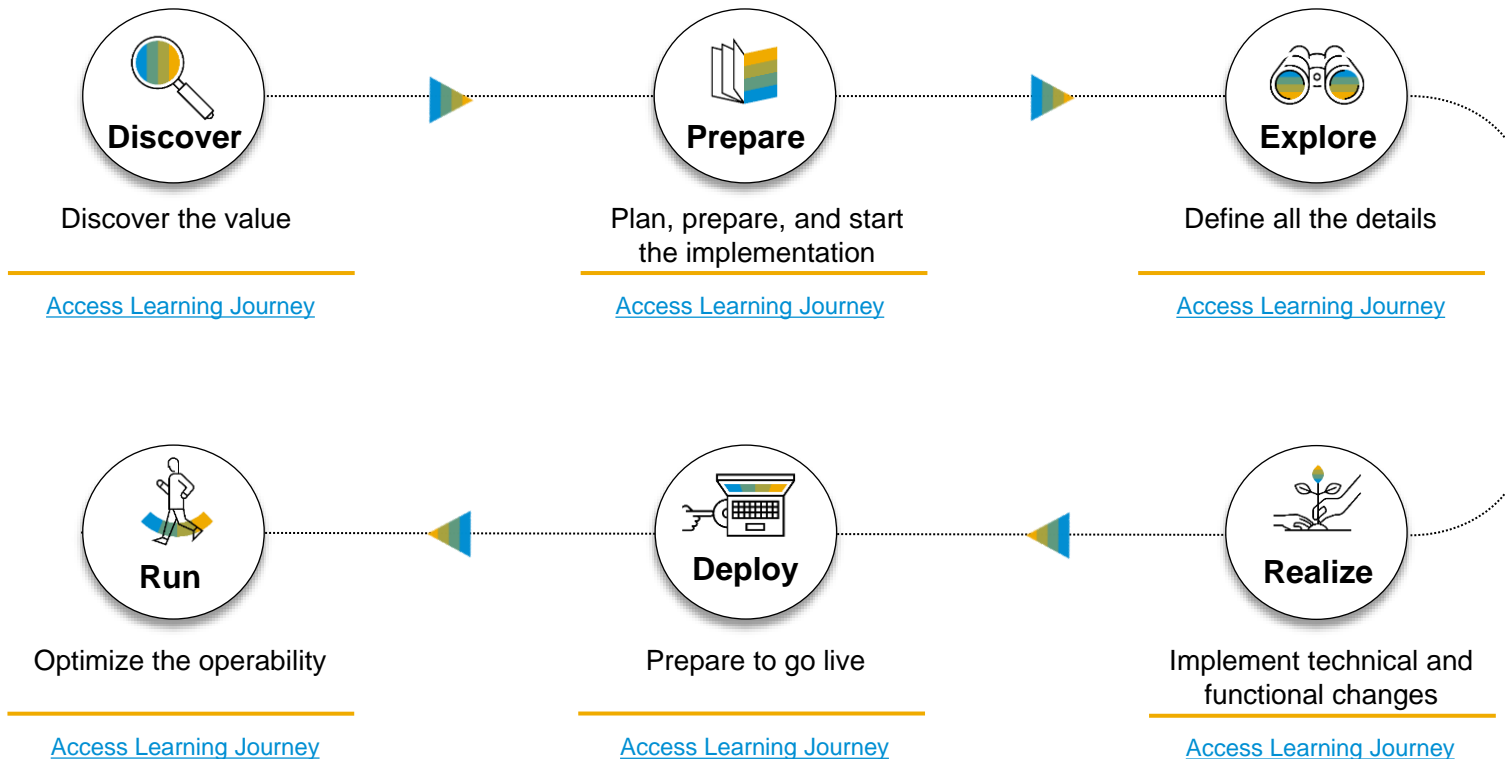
Discover

Discover the value

Access Learning Journey

Prepare

Plan, prepare, and start the implementation

Access Learning Journey

Explore

Define all the details

Access Learning Journey

Run

Optimize the operability

Access Learning Journey

Deploy

Prepare to go live

Access Learning Journey

Realize

Implement technical and functional changes

Access Learning Journey